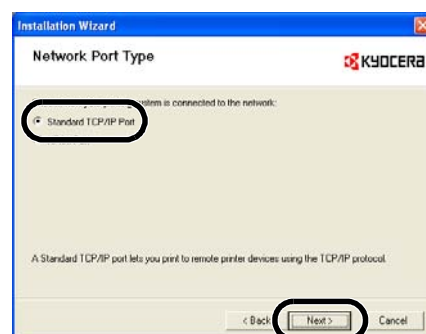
Installation Wizard

Network Port Type

KYOCERA

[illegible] system is connected to the network:

Standard TCP/IP Port

A Standard TCP/IP port lets you print to remote printer devices using the TCP/IP protocol.

< Back

Next >

Cancel